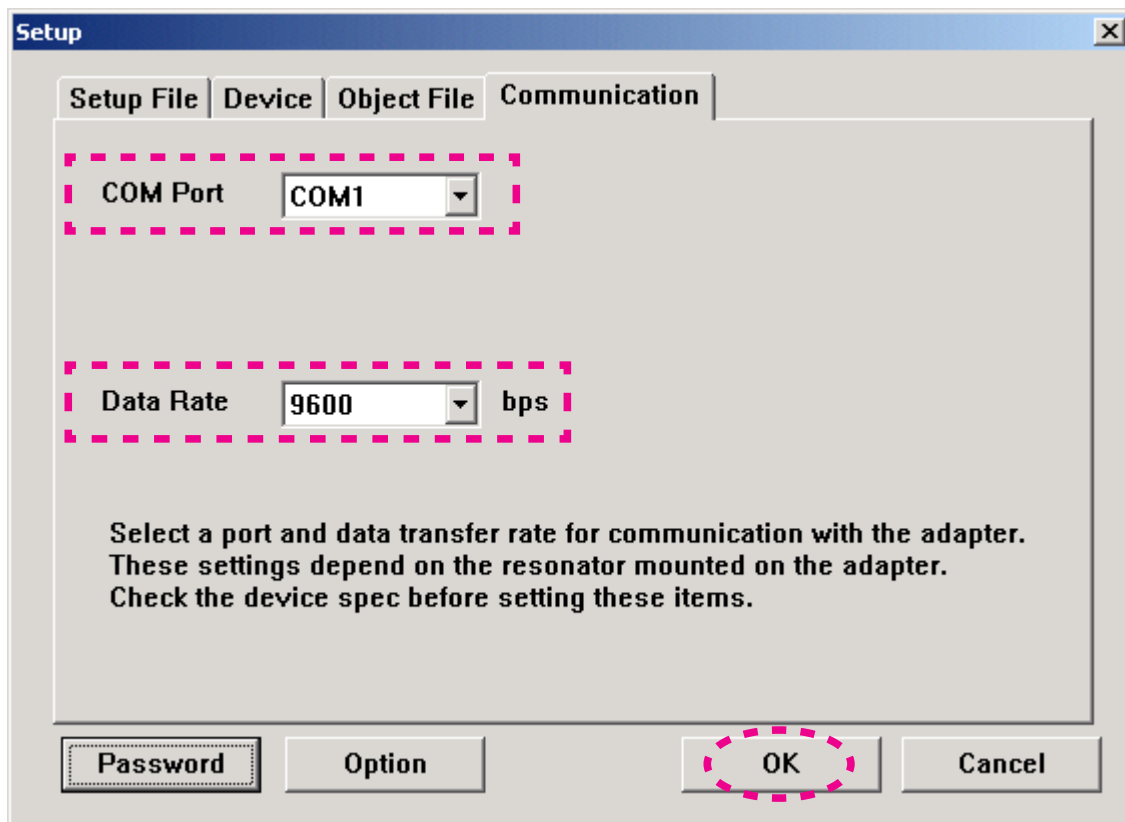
Setup
×

Setup File | Device | Object File | Communication

COM Port COM1

Data Rate 9600 bps

Select a port and data transfer rate for communication with the adapter.
These settings depend on the resonator mounted on the adapter.
Check the device spec before setting these items.

Password
Option
OK
Cancel